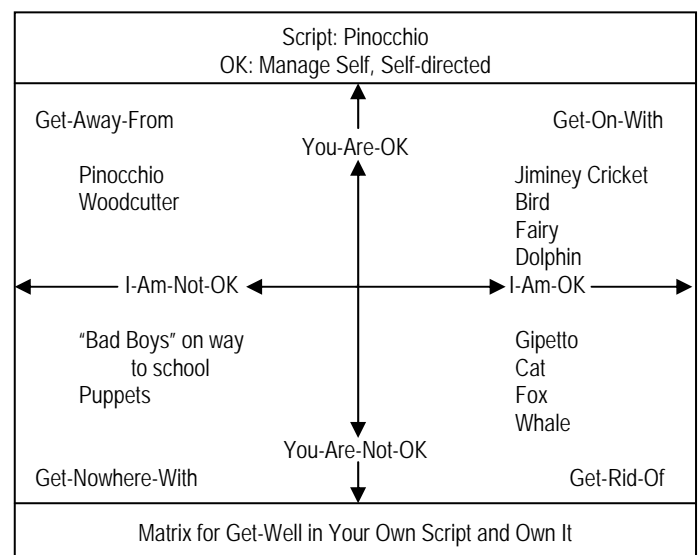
Script: Pinocchio
OK: Manage Self, Self-directed

Get-Away-From

You-Are-OK

Get-On-With

Pinocchio
Woodcutter

Jiminey Cricket
Bird
Fairy
Dolphin

I-Am-Not-OK

I-Am-OK

"Bad Boys" on way to school
Puppets

Gipetto
Cat
Fox
Whale

You-Are-Not-OK

Get-Nowhere-With

Get-Rid-Of

Matrix for Get-Well in Your Own Script and Own It